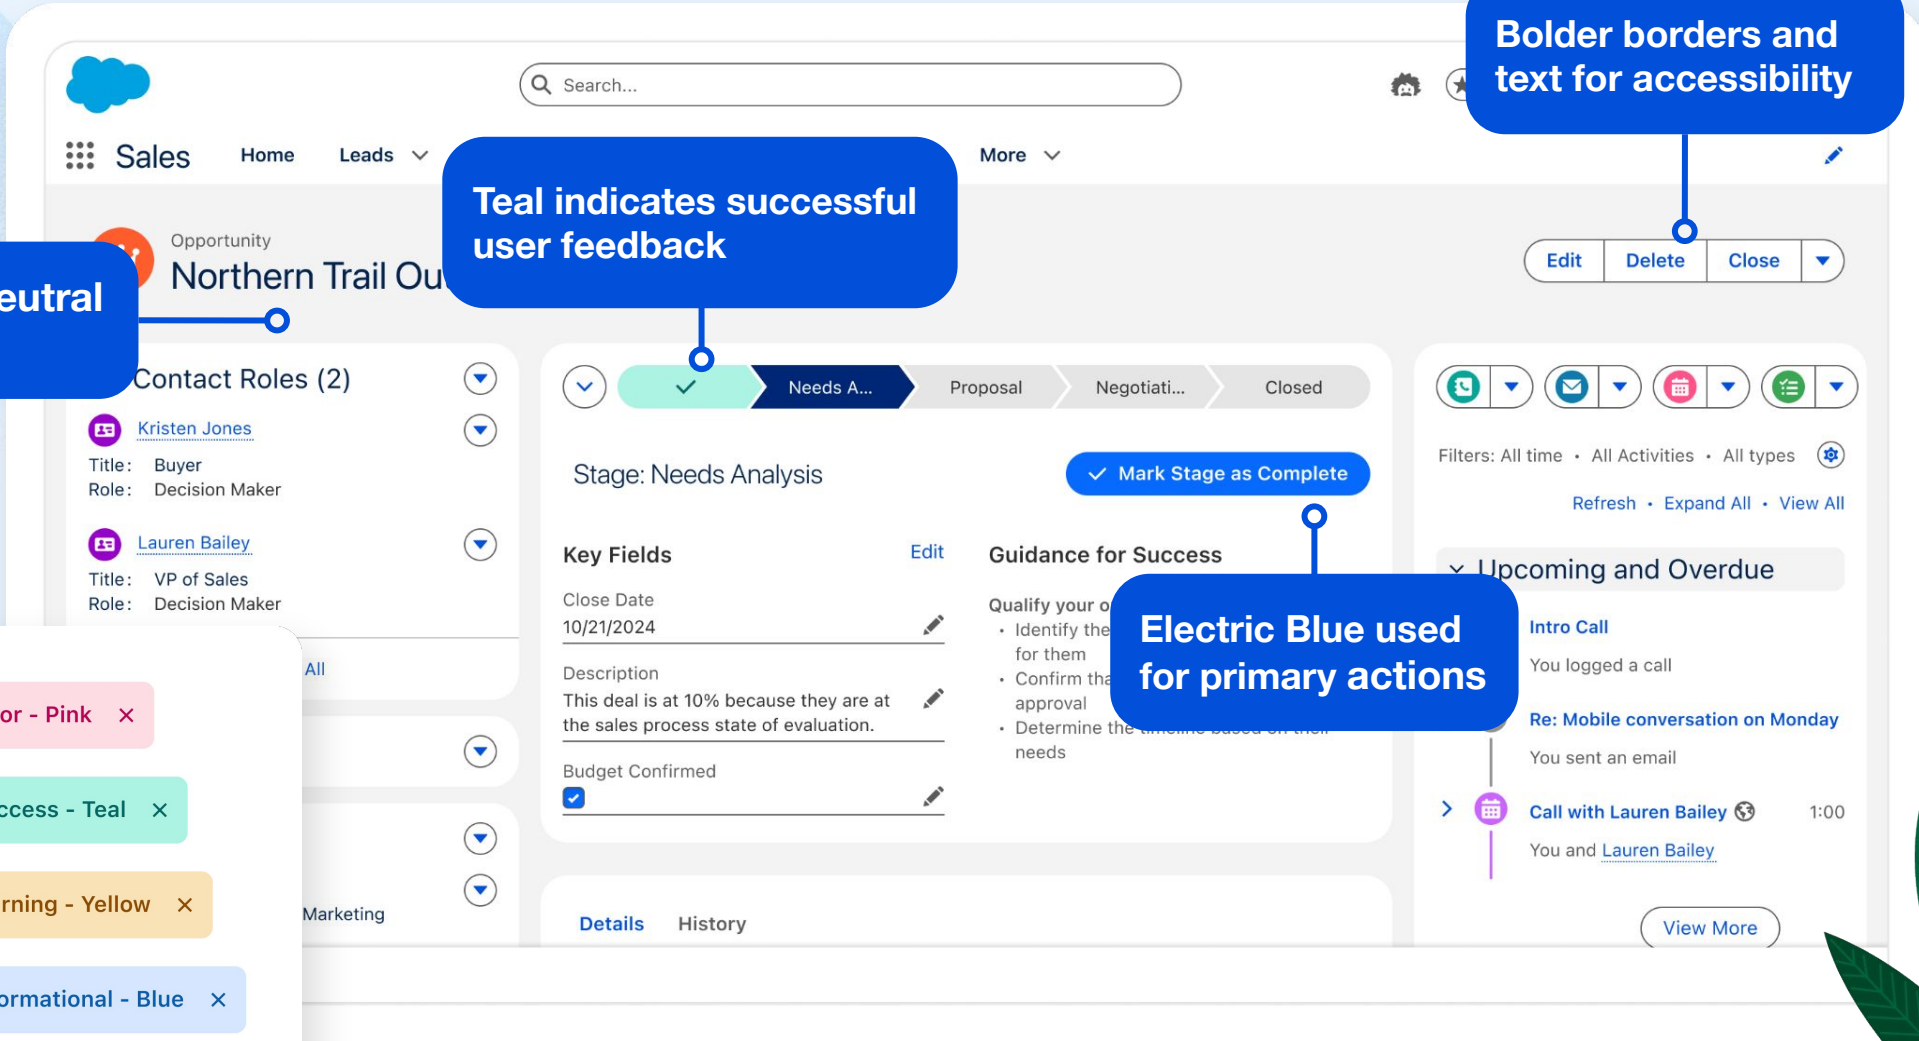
Search...

Bolder borders and text for accessibility

Sales Home Leads More

Teal indicates successful user feedback

Opportunity
Northern Trail Ou

Edit Delete Close

eutral

Contact Roles (2)

Kristen Jones
Title: Buyer
Role: Decision Maker

Lauren Bailey
Title: VP of Sales
Role: Decision Maker

All

or - Pink ×
ccess - Teal ×
rning - Yellow ×
ormational - Blue ×

Marketing

Needs A... Proposal Negotiati... Closed

Stage: Needs Analysis

Mark Stage as Complete

Key Fields Edit

Close Date
10/21/2024

Description
This deal is at 10% because they are at the sales process state of evaluation.

Budget Confirmed

Guidance for Success

Qualify your o
• Identify the for them
• Confirm tha approval
• Determine the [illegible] needs

Electric Blue used for primary actions

Details History

Filters: All time • All Activities • All types

Refresh • Expand All • View All

Upcoming and Overdue

Intro Call
You logged a call

Re: Mobile conversation on Monday
You sent an email

Call with Lauren Bailey 1:00
You and Lauren Bailey

View More